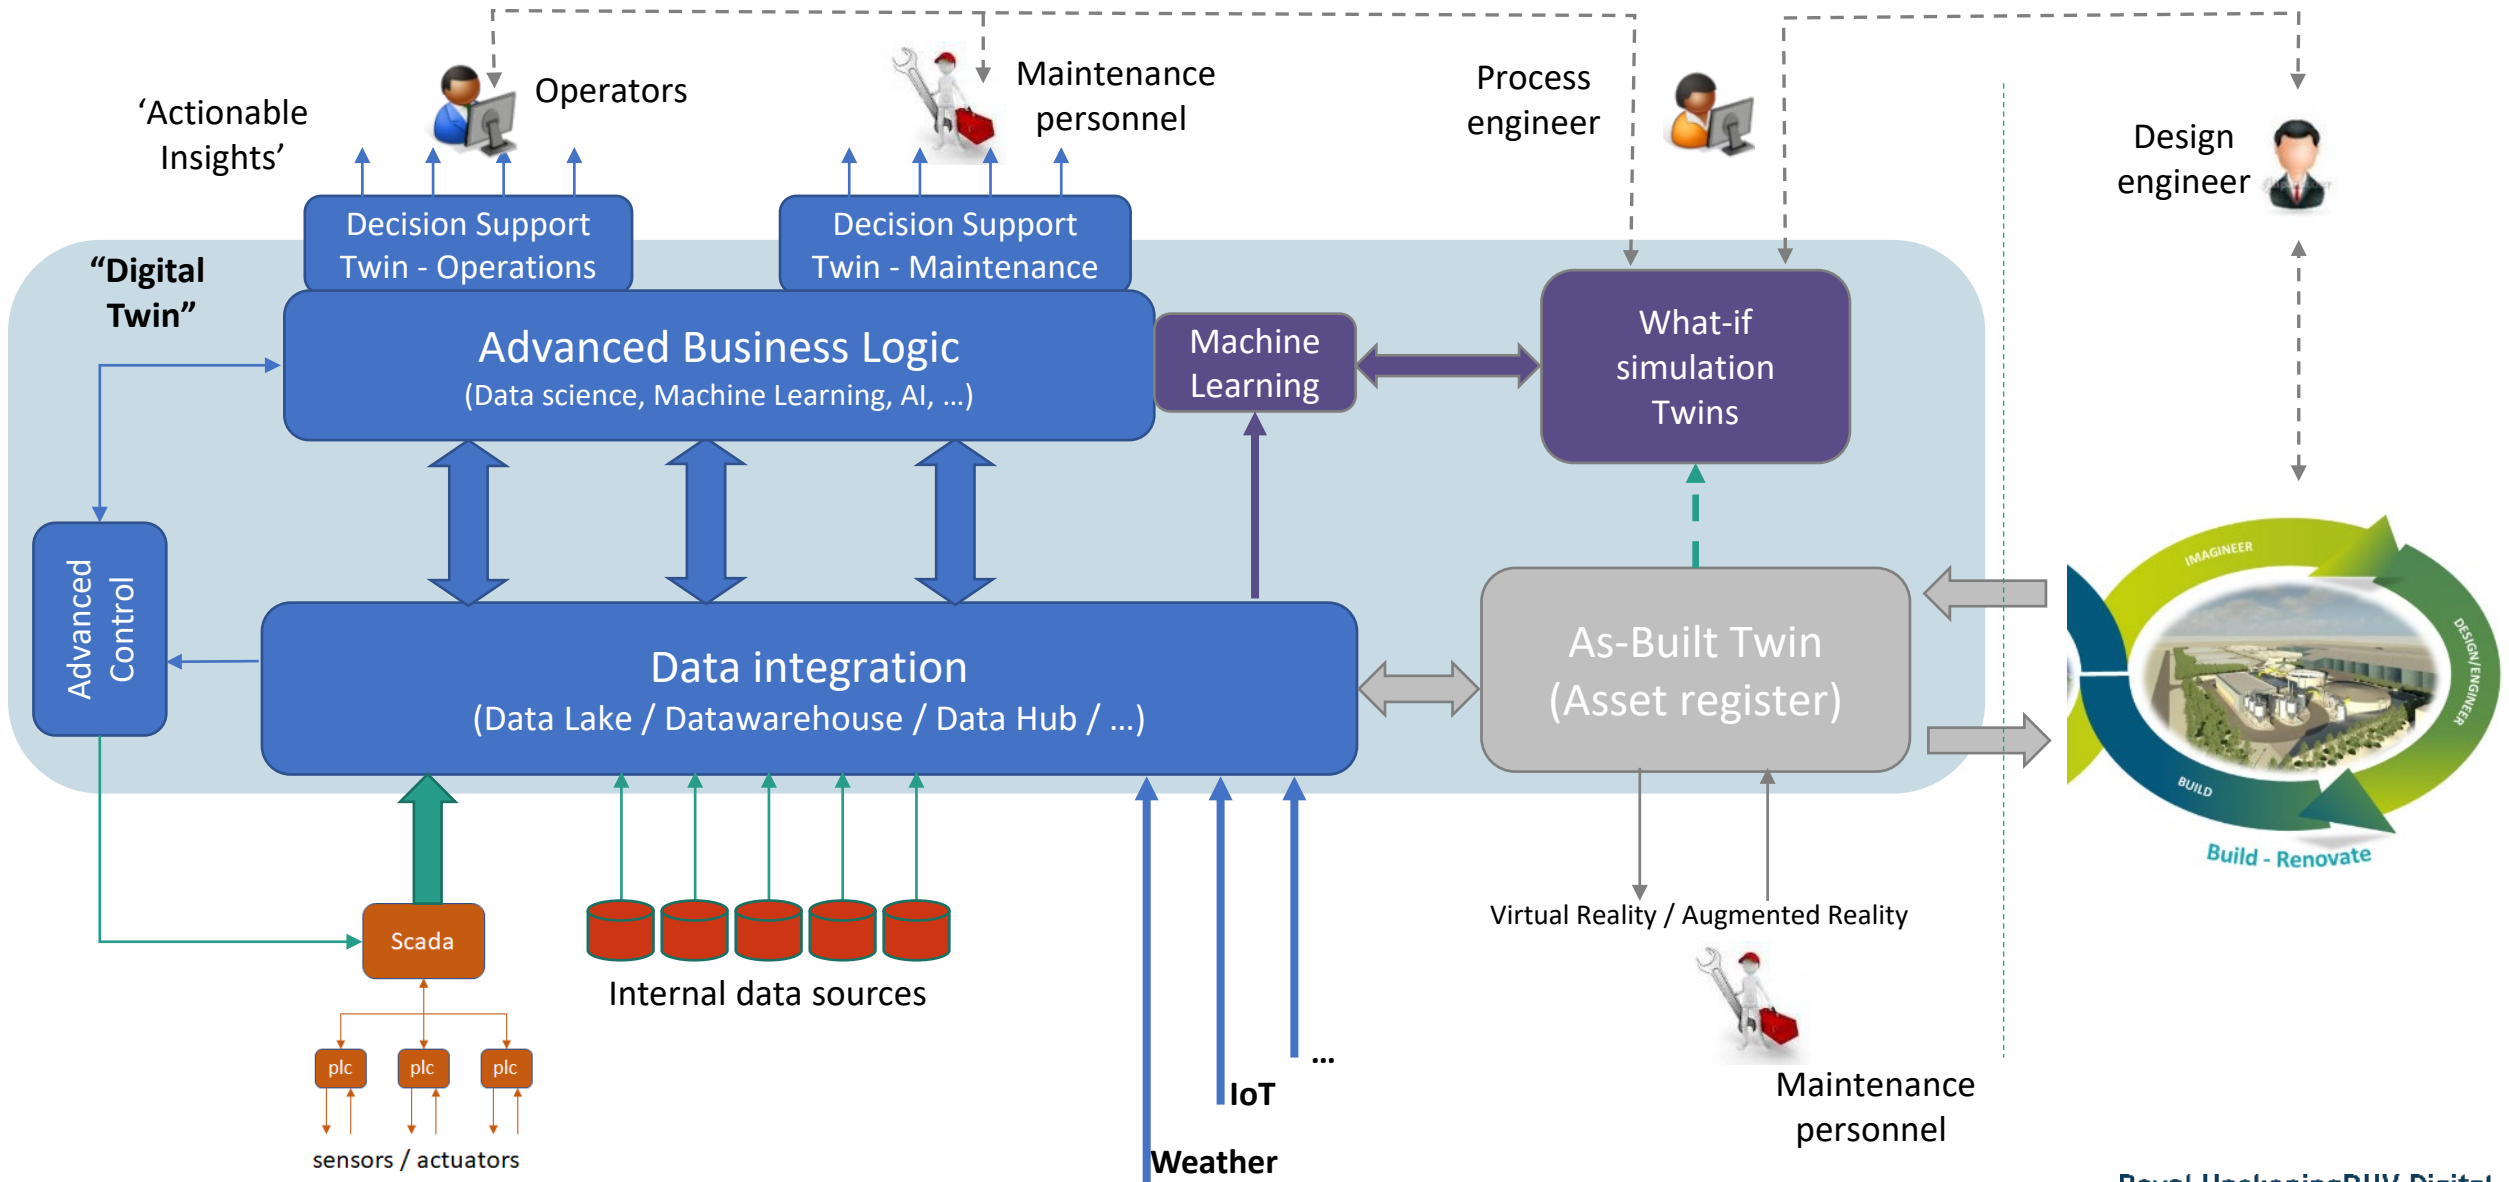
‘Actionable Insights’

Operators

Maintenance personnel

Process engineer

Design engineer

Decision Support Twin - Operations

Decision Support Twin - Maintenance

“Digital Twin”

Advanced Business Logic
(Data science, Machine Learning, AI, …)

Machine Learning

What-if simulation Twins

Advanced Control

Data integration
(Data Lake / Datawarehouse / Data Hub / …)

As-Built Twin
(Asset register)

IMAGINEER

DESIGN/ENGINEER

BUILD

Build - Renovate

Scada

plc

plc

plc

sensors / actuators

Internal data sources

IoT

…

Weather

Virtual Reality / Augmented Reality

Maintenance personnel

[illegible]